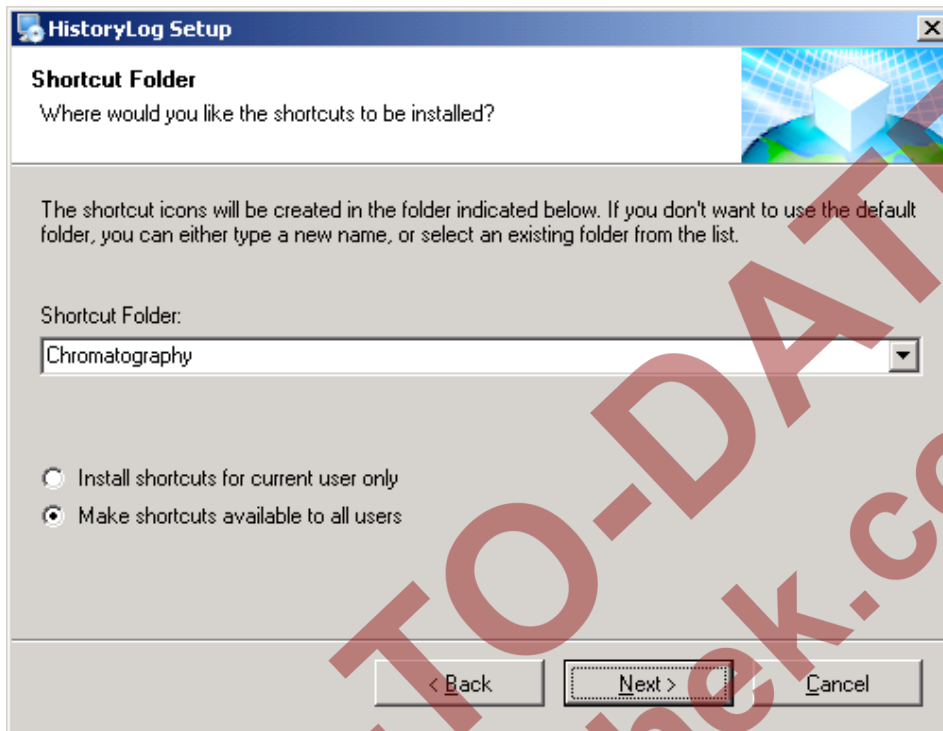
HistoryLog Setup

Shortcut Folder
Where would you like the shortcuts to be installed?

The shortcut icons will be created in the folder indicated below. If you don't want to use the default folder, you can either type a new name, or select an existing folder from the list.

Shortcut Folder:
Chromatography

Install shortcuts for current user only
Make shortcuts available to all users

< Back
Next >
Cancel

TO-DAT
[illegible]ck.c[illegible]